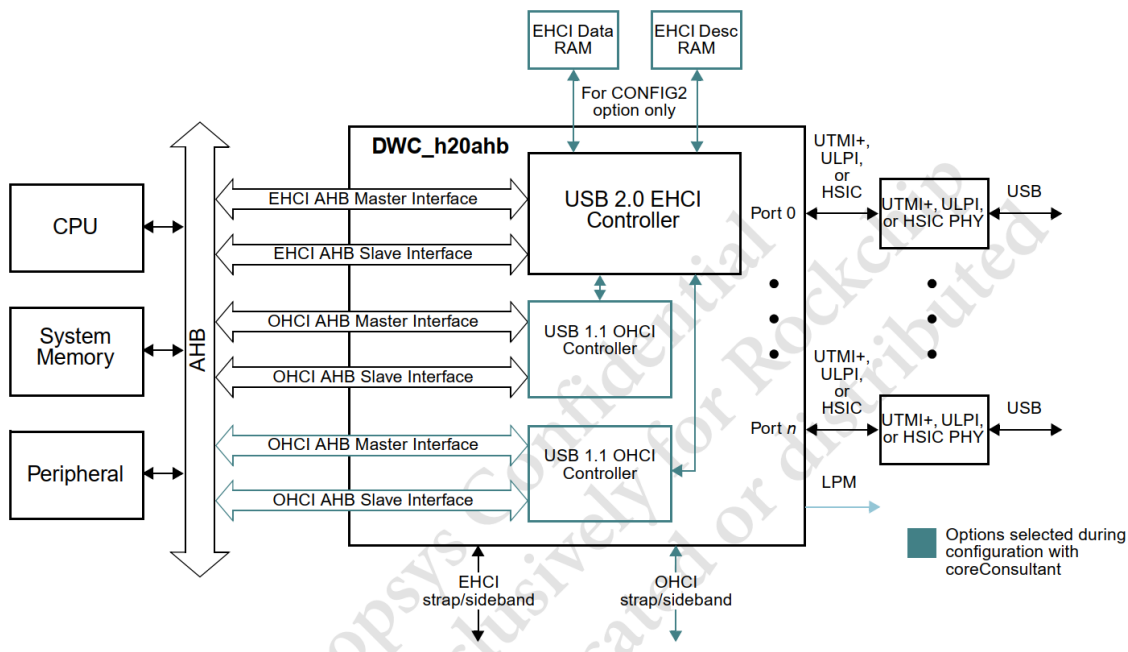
EHCI Data RAM

EHCI Desc RAM

For CONFIG2 option only

DWC_h20ahb

CPU

System Memory

Peripheral

AHB

EHCI AHB Master Interface

EHCI AHB Slave Interface

OHCI AHB Master Interface

OHCI AHB Slave Interface

OHCI AHB Master Interface

OHCI AHB Slave Interface

USB 2.0 EHCI Controller

USB 1.1 OHCI Controller

USB 1.1 OHCI Controller

Port 0

Port $n$

UTMI+, ULPI, or HSIC

UTMI+, ULPI, or HSIC

UTMI+, ULPI, or HSIC PHY

UTMI+, ULPI, or HSIC PHY

USB

USB

LPM

Options selected during configuration with coreConsultant

EHCI strap/sideband

OHCI strap/sideband

Synopsys Confidential
Exclusively for Rockchip
Do not copy, relocated or distributed